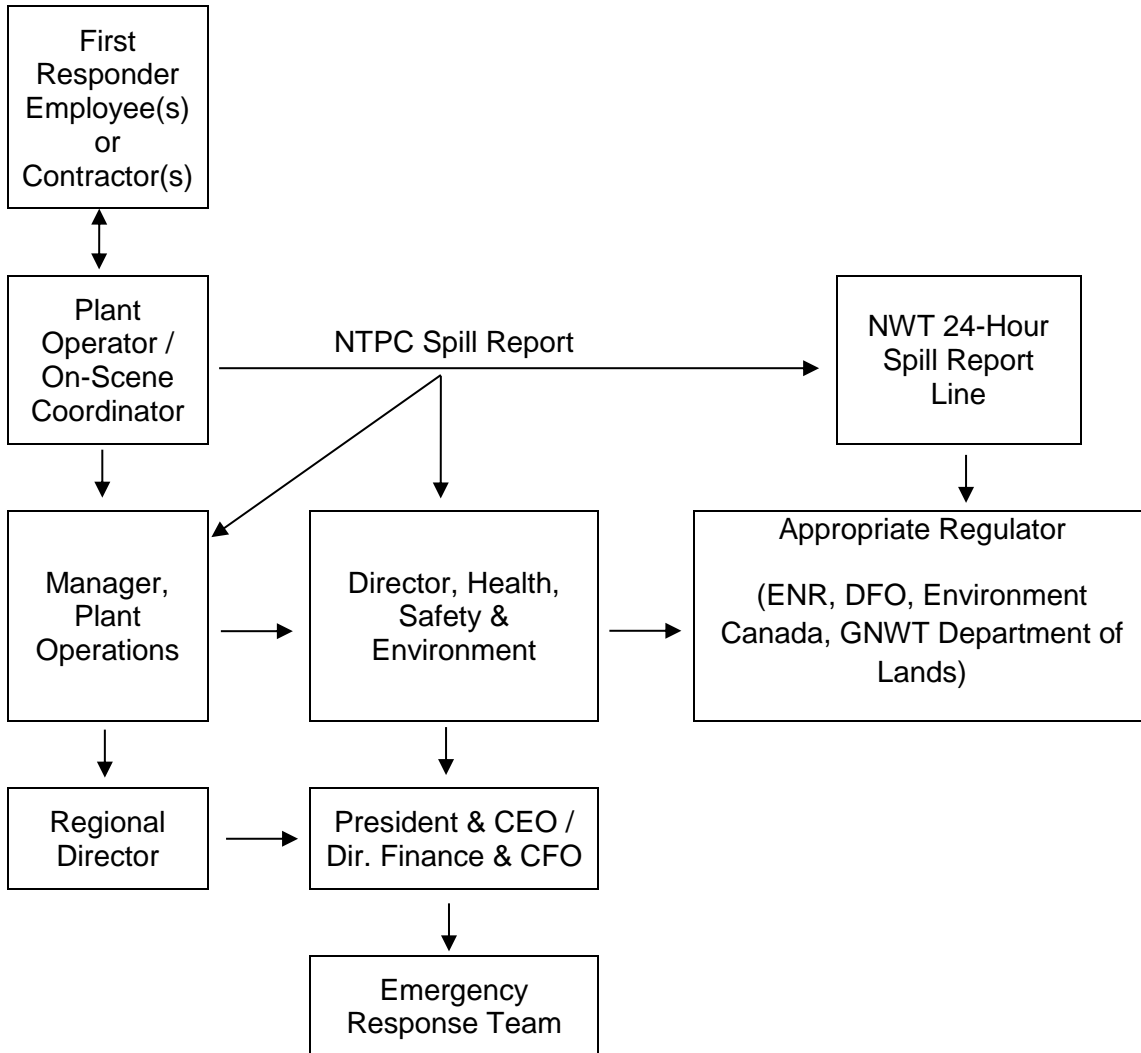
First Responder Employee(s) or Contractor(s)

Plant Operator / On-Scene Coordinator

NTPC Spill Report

NWT 24-Hour Spill Report Line

Manager, Plant Operations

Director, Health, Safety & Environment

Appropriate Regulator

(ENR, DFO, Environment Canada, GNWT Department of Lands)

Regional Director

President & CEO / Dir. Finance & CFO

Emergency Response Team